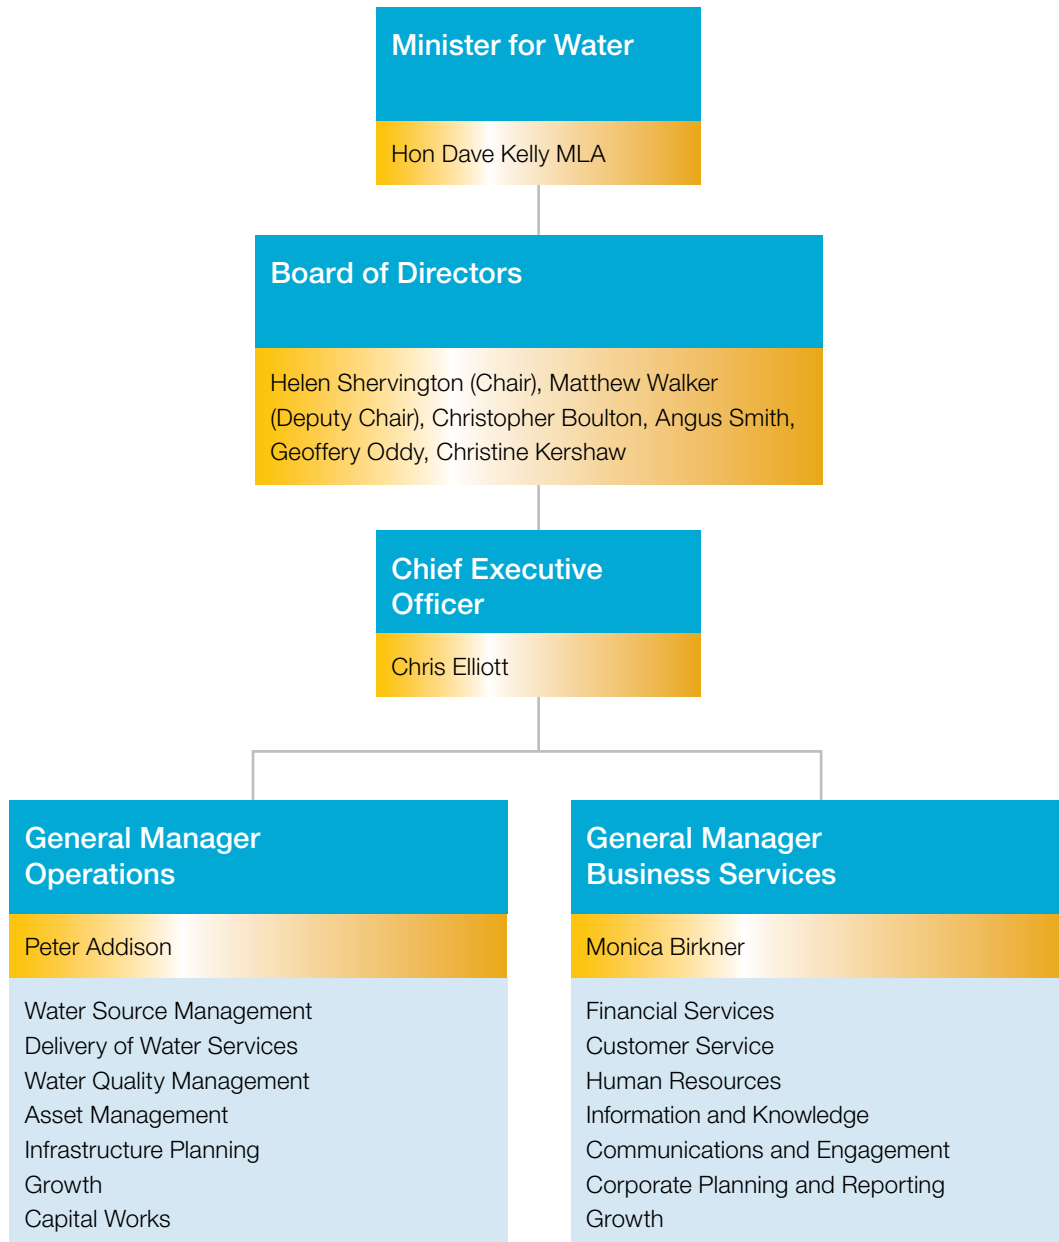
Minister for Water

Hon Dave Kelly MLA

Board of Directors

Helen Shervington (Chair), Matthew Walker (Deputy Chair), Christopher Boulton, Angus Smith, Geoffery Oddy, Christine Kershaw

Chief Executive Officer

Chris Elliott

General Manager Operations

Peter Addison

Water Source Management
Delivery of Water Services
Water Quality Management
Asset Management
Infrastructure Planning
Growth
Capital Works

General Manager Business Services

Monica Birkner

Financial Services
Customer Service
Human Resources
Information and Knowledge
Communications and Engagement
Corporate Planning and Reporting
Growth